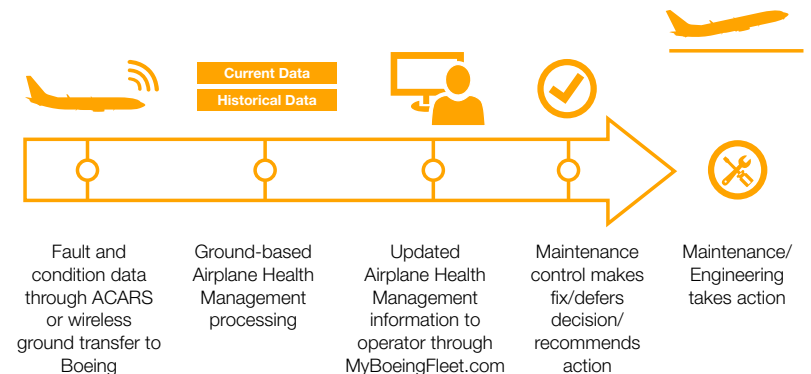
Current Data
Historical Data

Fault and condition data through ACARS or wireless ground transfer to Boeing

Ground-based Airplane Health Management processing

Updated Airplane Health Management information to operator through MyBoeingFleet.com

Maintenance control makes fix/defers decision/ recommends action

Maintenance/ Engineering takes action